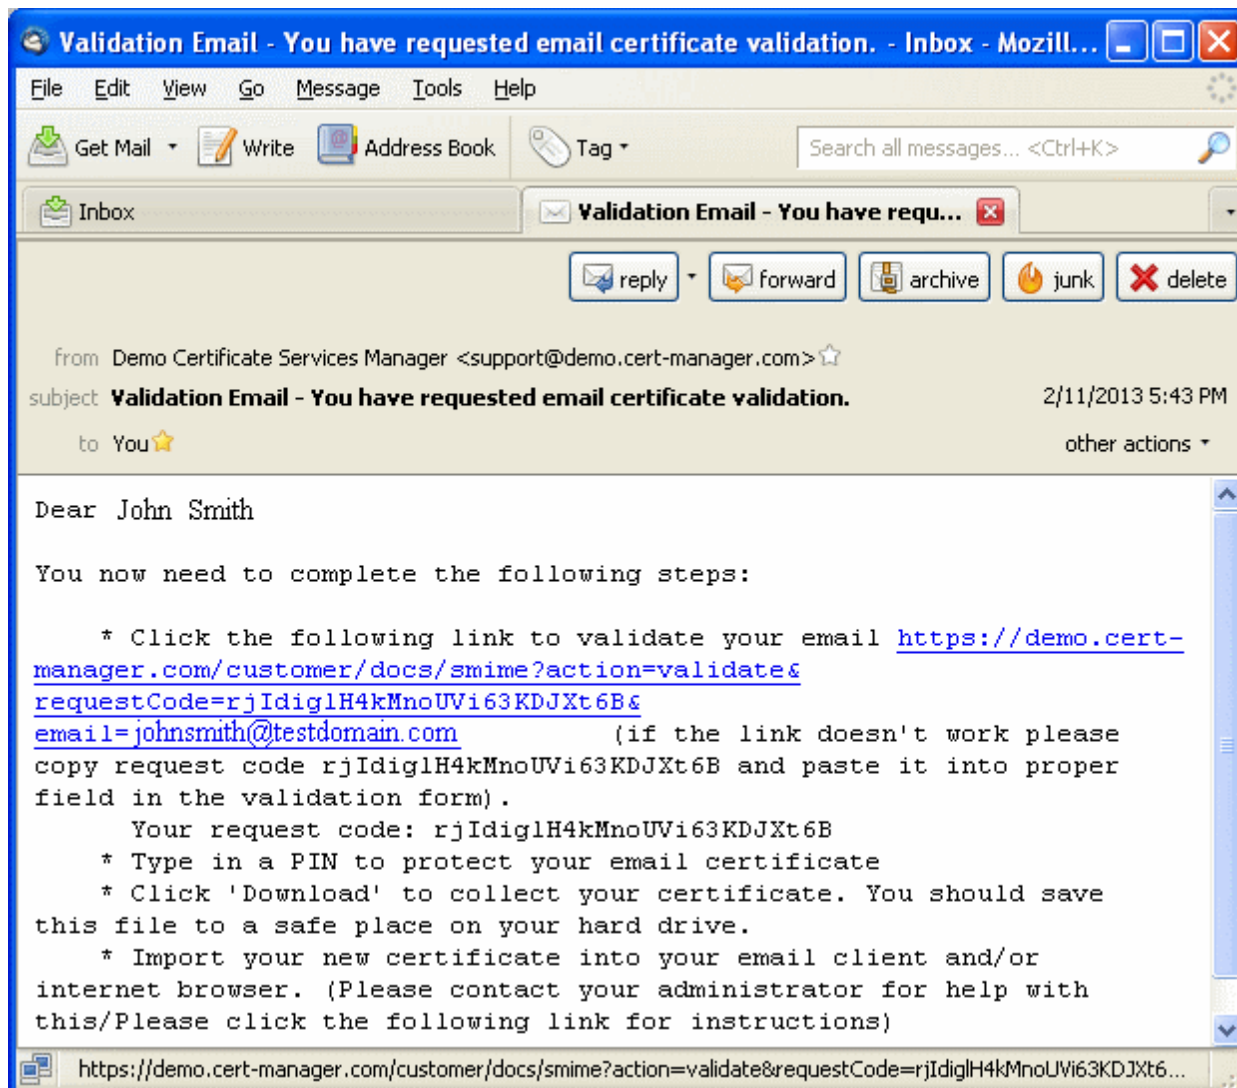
Validation Email - You have requested email certificate validation. - Inbox - Mozill...

File Edit View Go Message Tools Help

Get Mail Write Address Book Tag Search all messages... <Ctrl+K>

Inbox Validation Email - You have requ...

reply forward archive junk delete

from Demo Certificate Services Manager <support@demo.cert-manager.com>
subject Validation Email - You have requested email certificate validation. 2/11/2013 5:43 PM
to You other actions

Dear John Smith

You now need to complete the following steps:

* Click the following link to validate your email https://demo.cert-manager.com/customer/docs/smime?action=validate&requestCode=rjIdiglH4kMnoUVi63KDJXt6B&email=johnsmith@testdomain.com (if the link doesn't work please copy request code rjIdiglH4kMnoUVi63KDJXt6B and paste it into proper field in the validation form).
Your request code: rjIdiglH4kMnoUVi63KDJXt6B
* Type in a PIN to protect your email certificate
* Click 'Download' to collect your certificate. You should save this file to a safe place on your hard drive.
* Import your new certificate into your email client and/or internet browser. (Please contact your administrator for help with this/Please click the following link for instructions)

https://demo.cert-manager.com/customer/docs/smime?action=validate&requestCode=rjIdiglH4kMnoUVi63KDJXt6...